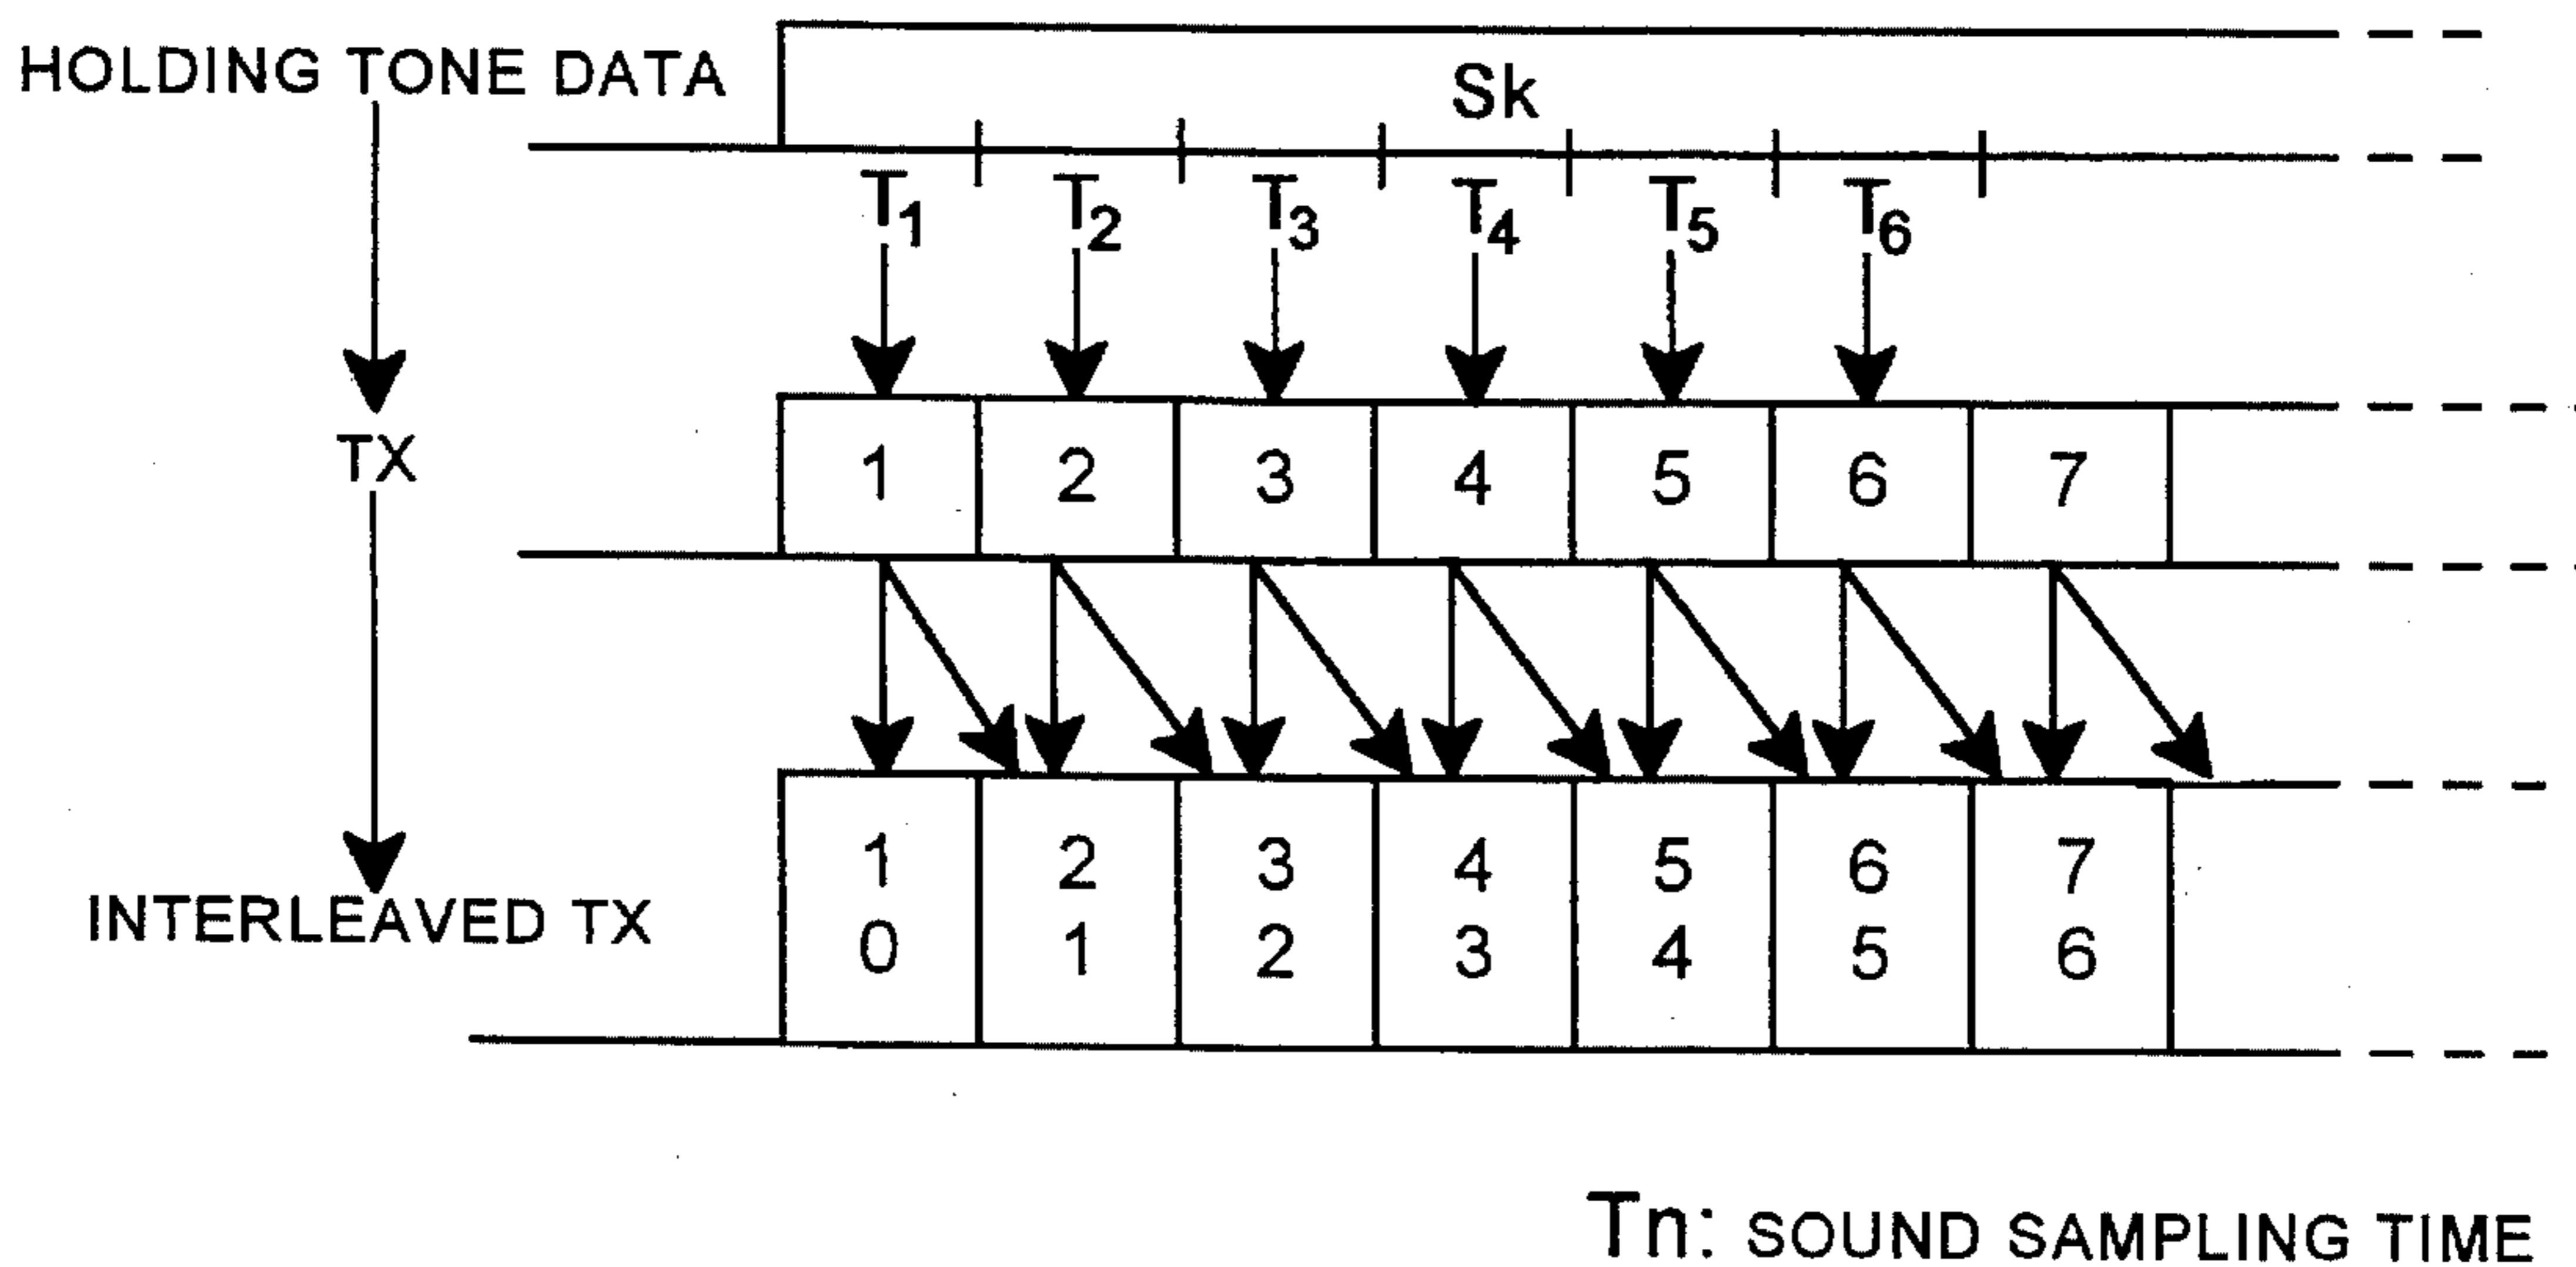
HOLDING TONE DATA

Sk

$T_1$ $T_2$ $T_3$ $T_4$ $T_5$ $T_6$

TX

| 1 | 2 | 3 | 4 | 5 | 6 | 7 |
|---|---|---|---|---|---|---|

INTERLEAVED TX

| 1<br>0 | 2<br>1 | 3<br>2 | 4<br>3 | 5<br>4 | 6<br>5 | 7<br>6 |
|---|---|---|---|---|---|---|

Tn: SOUND SAMPLING TIME